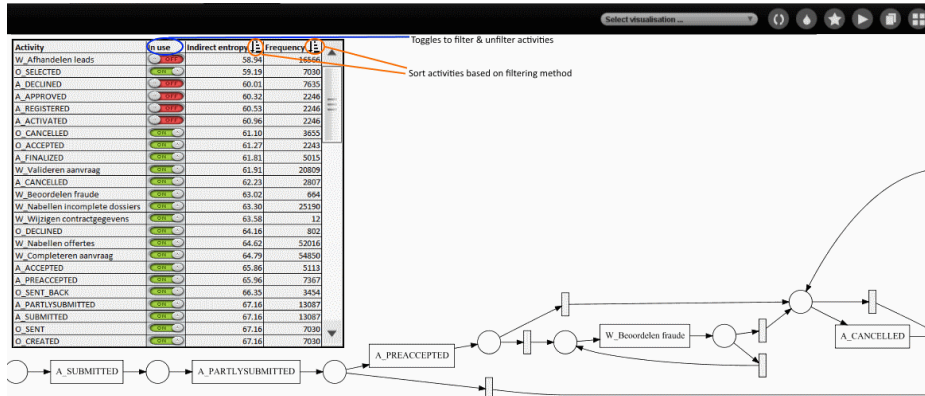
Select visualisation ...

Toggles to filter & unfilter activities

Sort activities based on filtering method

| Activity | In use | Indirect entropy | Frequency |
|---|---|---|---|
| W_Afhandelen leads | OFF | 58.94 | 16566 |
| O_SELECTED | OFF | 59.19 | 7030 |
| A_DECLINED | OFF | 60.01 | 7635 |
| A_APPROVED | OFF | 60.32 | 2246 |
| A_REGISTERED | OFF | 60.53 | 2246 |
| A_ACTIVATED | OFF | 60.96 | 2246 |
| O_CANCELLED | ON | 61.10 | 3655 |
| O_ACCEPTED | ON | 61.27 | 2243 |
| A_FINALIZED | ON | 61.81 | 5015 |
| W_Valideren aanvraag | ON | 61.91 | 20809 |
| A_CANCELLED | ON | 62.23 | 2807 |
| W_Beoordelen fraude | ON | 63.02 | 664 |
| W_Nabellen incomplete dossiers | ON | 63.30 | 25190 |
| W_Wijzigen contractgegevens | ON | 63.58 | 12 |
| O_DECLINED | ON | 64.16 | 802 |
| W_Nabellen offertes | ON | 64.62 | 52016 |
| W_Completeren aanvraag | ON | 64.79 | 54850 |
| A_ACCEPTED | ON | 65.86 | 5113 |
| A_PREACCEPTED | ON | 65.96 | 7367 |
| O_SENT_BACK | ON | 66.35 | 3454 |
| A_PARTLYSUBMITTED | ON | 67.16 | 13087 |
| A_SUBMITTED | ON | 67.16 | 13087 |
| O_SENT | ON | 67.16 | 7030 |
| O_CREATED | ON | 67.16 | 7030 |

A_SUBMITTED

A_PARTLYSUBMITTED

A_PREACCEPTED

W_Beoordelen fraude

A_CANCELLED